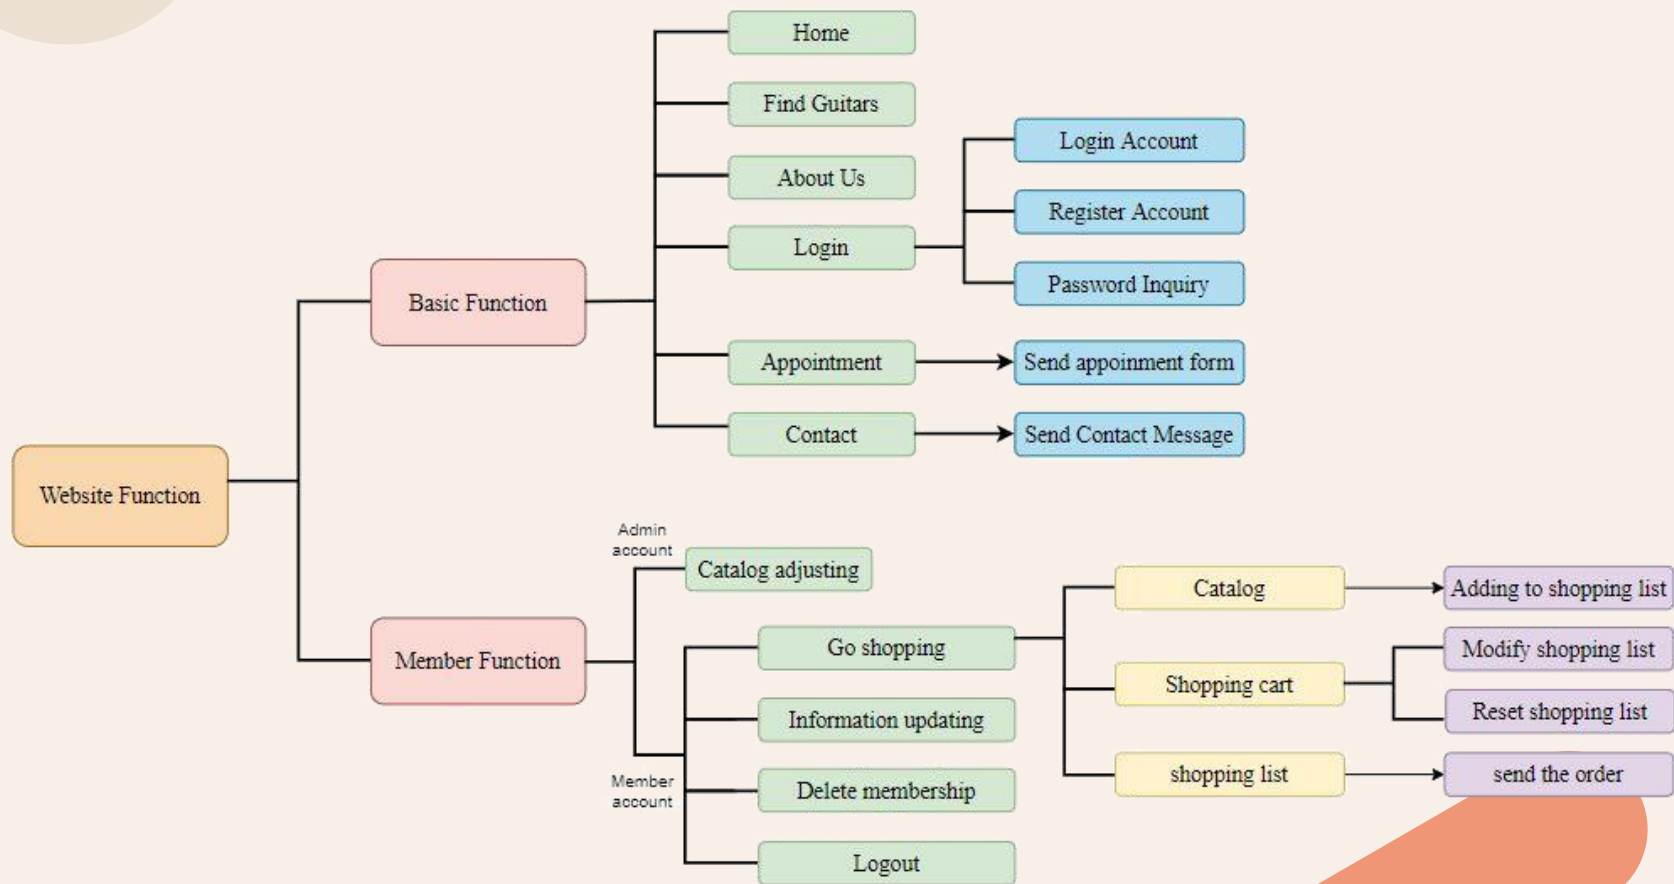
Website Function

Basic Function

Home

Find Guitars

About Us

Login

Login Account

Register Account

Password Inquiry

Appointment

Send appoinment form

Contact

Send Contact Message

Member Function

Admin account

Catalog adjusting

Go shopping

Information updating

Member account

Delete membership

Logout

Catalog

Adding to shopping list

Shopping cart

Modify shopping list

Reset shopping list

shopping list

send the order